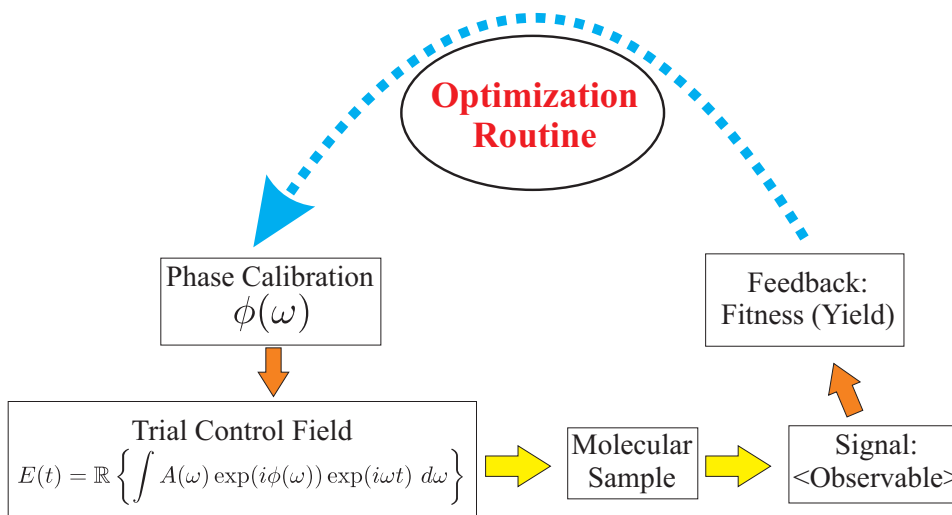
Optimization Routine

Phase Calibration
$\phi(\omega)$

Feedback:
Fitness (Yield)

Trial Control Field
$E(t) = \mathbb{R}\left\{\int A(\omega)\exp(i\phi(\omega))\exp(i\omega t)\ d\omega\right\}$

Molecular Sample

Signal:
<Observable>